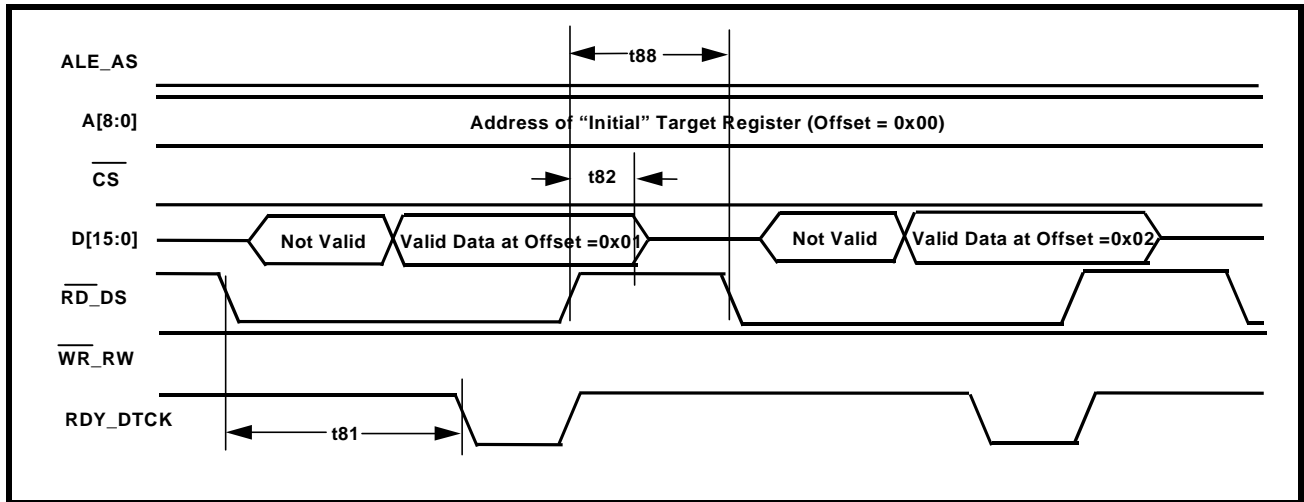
ALE_AS

t88

A[8:0]

Address of "Initial" Target Register (Offset = 0x00)

$\overline{CS}$

t82

D[15:0]

Not Valid

Valid Data at Offset =0x01

Not Valid

Valid Data at Offset =0x02

$\overline{RD}$_DS

$\overline{WR}$_RW

RDY_DTCK

t81